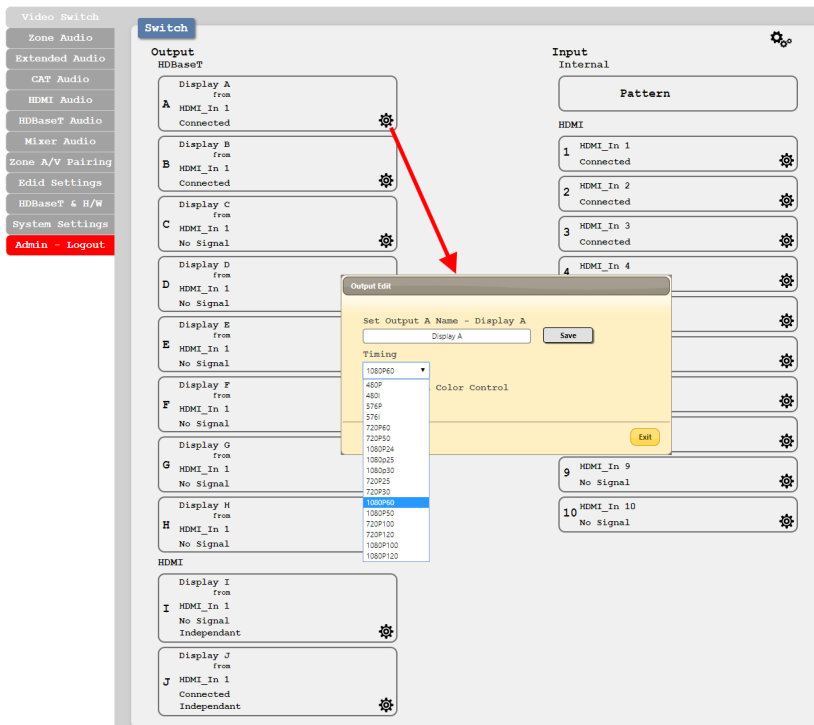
Video Switch
Zone Audio
Extended Audio
CAT Audio
HDMI Audio
HDBaseT Audio
Mixer Audio
Zone A/V Pairing
Edid Settings
HDBaseT & H/W
System Settings
Admin - Logout

Switch

Output
HDBaseT

A Display A from HDMI_In 1 Connected

B Display B from HDMI_In 1 Connected

C Display C from HDMI_In 1 No Signal

D Display D from HDMI_In 1 No Signal

E Display E from HDMI_In 1 No Signal

F Display F from HDMI_In 1 No Signal

G Display G from HDMI_In 1 No Signal

H Display H from HDMI_In 1 No Signal

HDMI

I Display I from HDMI_In 1 No Signal Independant

J Display J from HDMI_In 1 Connected Independant

Input
Internal

Pattern

HDMI

1 HDMI_In 1 Connected

2 HDMI_In 2 Connected

3 HDMI_In 3 Connected

4 HDMI_In 4

9 HDMI_In 9 No Signal

10 HDMI_In 10 No Signal

Output Edit

Set Output A Name - Display A

Display A

Save

Timing

1080P60

Color Control

480P
480I
576P
576I
720P60
720P50
1080P24
1080p25
1080p30
720P25
720P30
1080P60
1080P50
720P100
720P120
1080P100
1080P120

Exit